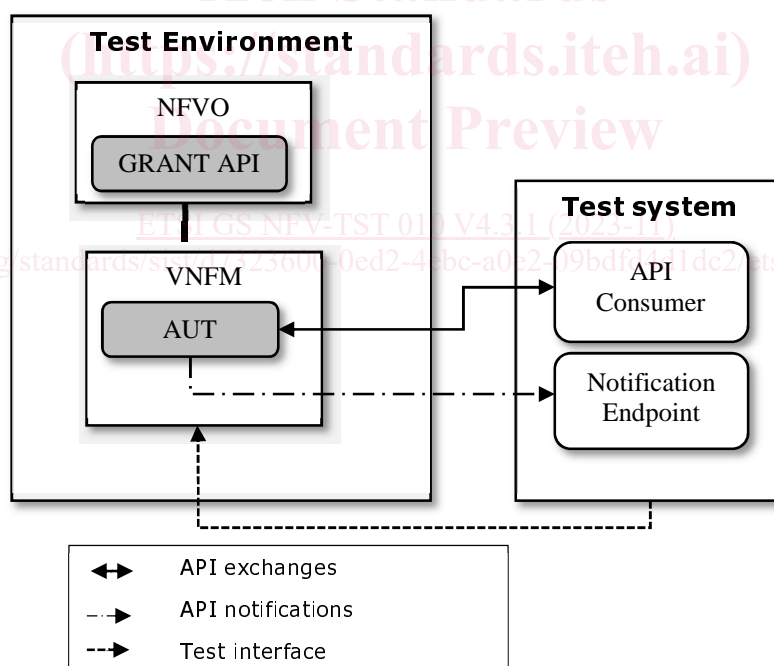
(https://standards.iteh.ai)
Document Preview

Test Environment

NFVO

GRANT API

VNFM

AUT

Test system

API Consumer

Notification Endpoint

ETSI GS NFV-TST 010 V4.3.1 (2023-11)

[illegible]standards/sist/d7323600-0ed2-4ebc-a0e2-09bdfd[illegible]1dc2/ets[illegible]

API exchanges

API notifications

Test interface